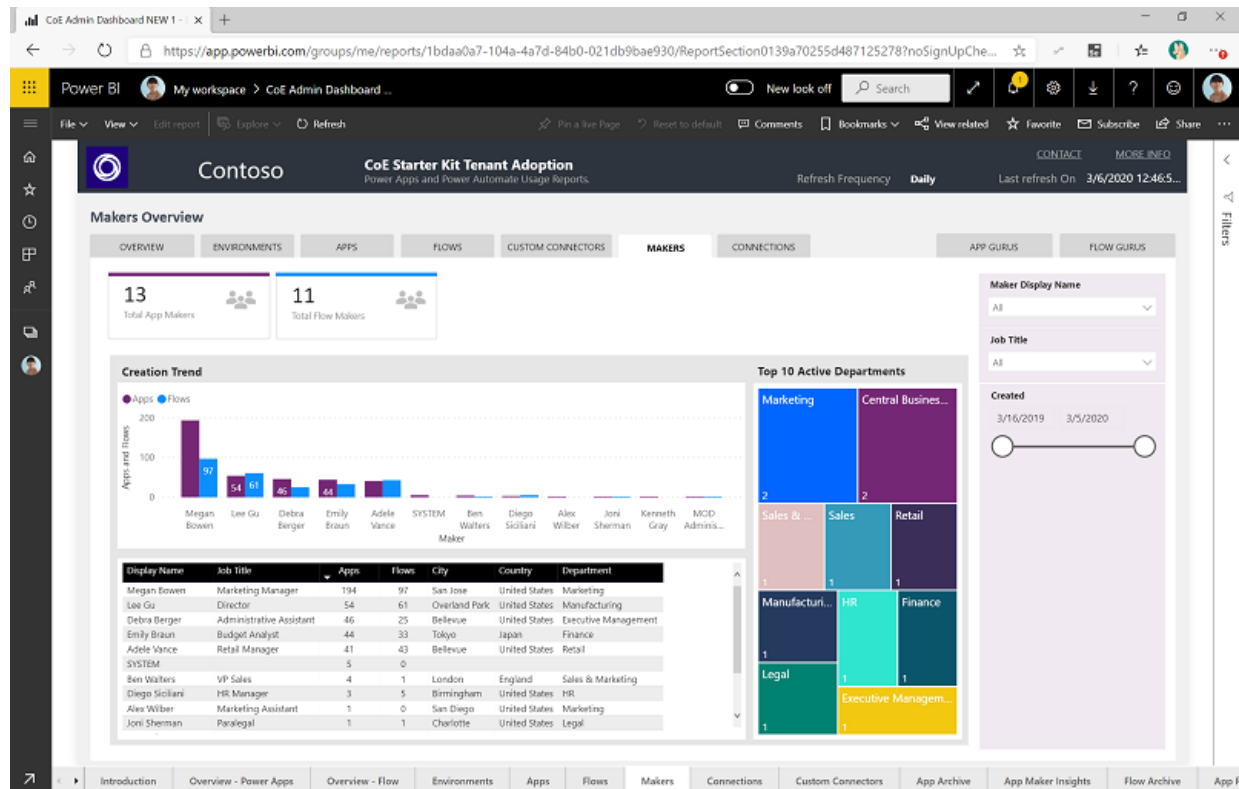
CoE Admin Dashboard NEW 1 - ×

https://app.powerbi.com/groups/me/reports/1bdaa0a7-104a-4a7d-84b0-021db9bae930/ReportSection0139a70255d487125278?noSignUpChe...

Power BI My workspace > CoE Admin Dashboard ...

New look off Search

File View Edit report Explore Refresh Pin a live Page Reset to default Comments Bookmarks View related Favorite Subscribe Share

Contoso

CoE Starter Kit Tenant Adoption
Power Apps and Power Automate Usage Reports.

Refresh Frequency Daily

CONTACT MORE INFO
Last refresh On 3/6/2020 12:46:5...

Makers Overview

OVERVIEW ENVIRONMENTS APPS FLOWS CUSTOM CONNECTORS MAKERS CONNECTIONS APP GURUS FLOW GURUS

13
Total App Makers

11
Total Flow Makers

Maker Display Name
All

Job Title
All

Created
3/16/2019 3/5/2020

Creation Trend

Apps Flows

200
100
0
Apps and Flows

97 54 61 46 44

Megan Bowen, Lee Gu, Debra Berger, Emily Braun, Adele Vance, SYSTEM, Ben Walters, Diego Siciliani, Alex Wilber, Joni Sherman, Kenneth Gray, MOD Adminis...

Maker

Top 10 Active Departments

Marketing 2, Central Busines... 2, Sales & ... 1, Sales 1, Retail 1, Manufacturi... 1, HR 1, Finance 1, Legal 1, Executive Managem... 1

| Display Name | Job Title | Apps | Flows | City | Country | Department |
|---|---|---|---|---|---|---|
| Megan Bowen | Marketing Manager | 194 | 97 | San Jose | United States | Marketing |
| Lee Gu | Director | 54 | 61 | Overland Park | United States | Manufacturing |
| Debra Berger | Administrative Assistant | 46 | 25 | Bellevue | United States | Executive Management |
| Emily Braun | Budget Analyst | 44 | 33 | Tokyo | Japan | Finance |
| Adele Vance | Retail Manager | 41 | 43 | Bellevue | United States | Retail |
| SYSTEM | | 5 | 0 | | | |
| Ben Walters | VP Sales | 4 | 1 | London | England | Sales & Marketing |
| Diego Siciliani | HR Manager | 3 | 5 | Birmingham | United States | HR |
| Alex Wilber | Marketing Assistant | 1 | 0 | San Diego | United States | Marketing |
| Joni Sherman | Paralegal | 1 | 1 | Charlotte | United States | Legal |

Filters

Introduction Overview - Power Apps Overview - Flow Environments Apps Flows Makers Connections Custom Connectors App Archive App Maker Insights Flow Archive App F